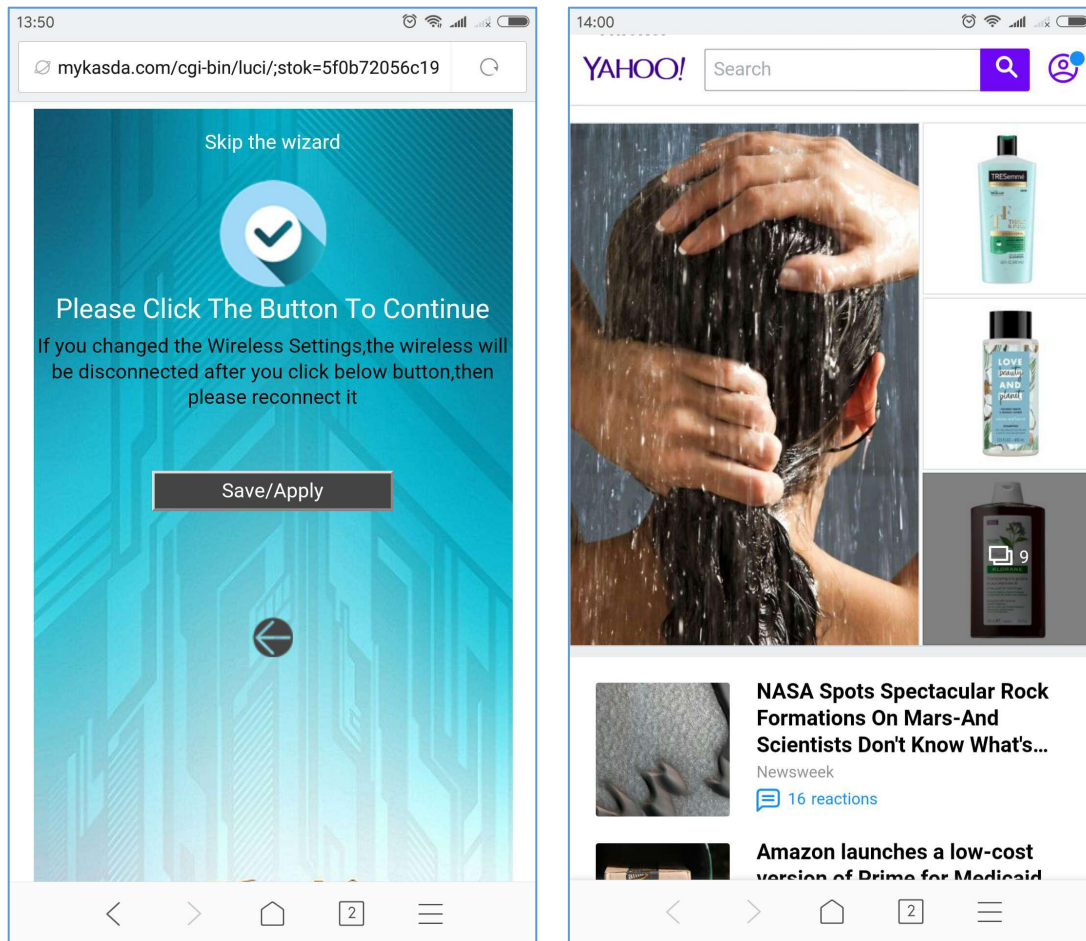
13:50

mykasda.com/cgi-bin/luci/;stok=5f0b72056c19

Skip the wizard

Please Click The Button To Continue

If you changed the Wireless Settings,the wireless will be disconnected after you click below button,then please reconnect it

Save/Apply

2

14:00

YAHOO!

Search

TRESemmé

LOVE beauty AND planet

9

NASA Spots Spectacular Rock Formations On Mars-And Scientists Don't Know What's...

Newsweek

16 reactions

Amazon launches a low-cost version of Prime for Medicaid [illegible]

2